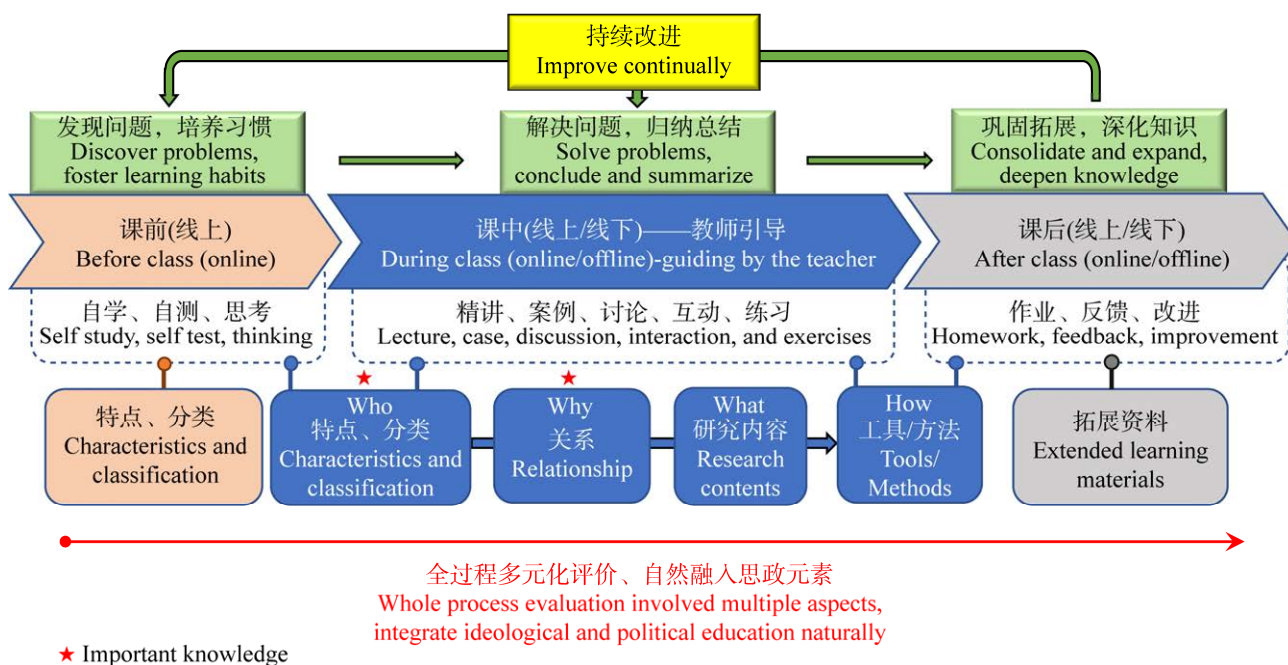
持续改进
Improve continually

发现问题，培养习惯
Discover problems, foster learning habits

解决问题，归纳总结
Solve problems, conclude and summarize

巩固拓展，深化知识
Consolidate and expand, deepen knowledge

课前(线上)
Before class (online)

课中(线上/线下)——教师引导
During class (online/offline)-guiding by the teacher

课后(线上/线下)
After class (online/offline)

自学、自测、思考
Self study, self test, thinking

精讲、案例、讨论、互动、练习
Lecture, case, discussion, interaction, and exercises

作业、反馈、改进
Homework, feedback, improvement

特点、分类
Characteristics and classification

★
Who
特点、分类
Characteristics and classification

★
Why
关系
Relationship

What
研究内容
Research contents

How
工具/方法
Tools/ Methods

拓展资料
Extended learning materials

全过程多元化评价、自然融入思政元素
Whole process evaluation involved multiple aspects, integrate ideological and political education naturally

★ Important knowledge